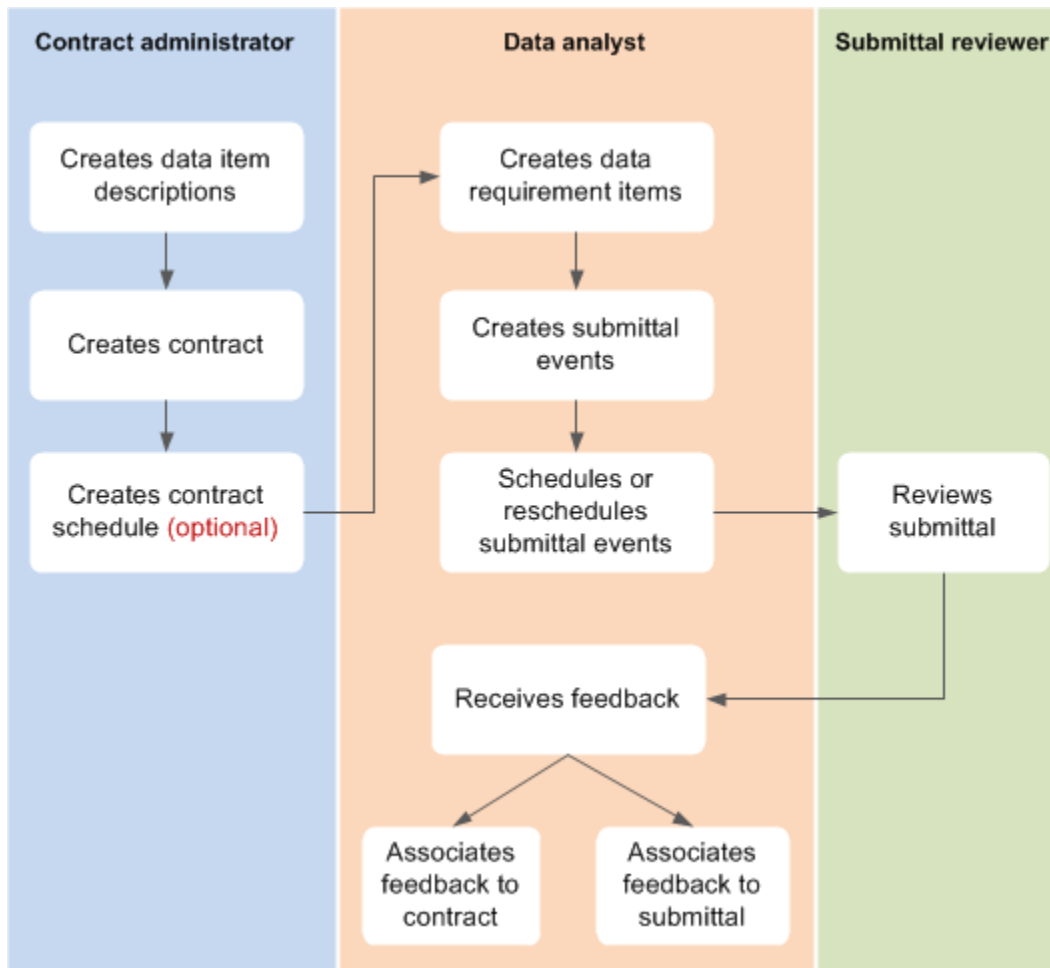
Contract administrator

Creates data item descriptions

Creates contract

Creates contract schedule (optional)

Data analyst

Creates data requirement items

Creates submittal events

Schedules or reschedules submittal events

Receives feedback

Associates feedback to contract

Associates feedback to submittal

Submittal reviewer

Reviews submittal